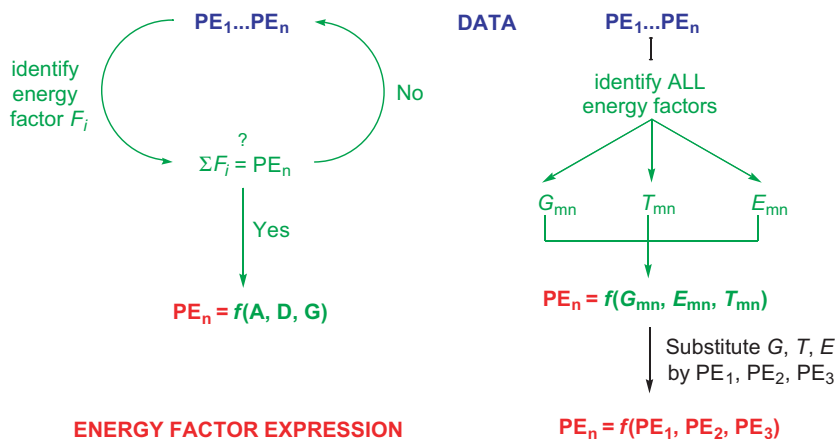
$PE_1...PE_n$

identify energy factor $F_i$

No

$\Sigma F_i \overset{?}{=} PE_n$

Yes

$PE_n = f(A, D, G)$

ENERGY FACTOR EXPRESSION

DATA

$PE_1...PE_n$

identify ALL energy factors

$G_{mn}$ $T_{mn}$ $E_{mn}$

$PE_n = f(G_{mn}, E_{mn}, T_{mn})$

Substitute $G$, $T$, $E$ by $PE_1$, $PE_2$, $PE_3$

$PE_n = f(PE_1, PE_2, PE_3)$